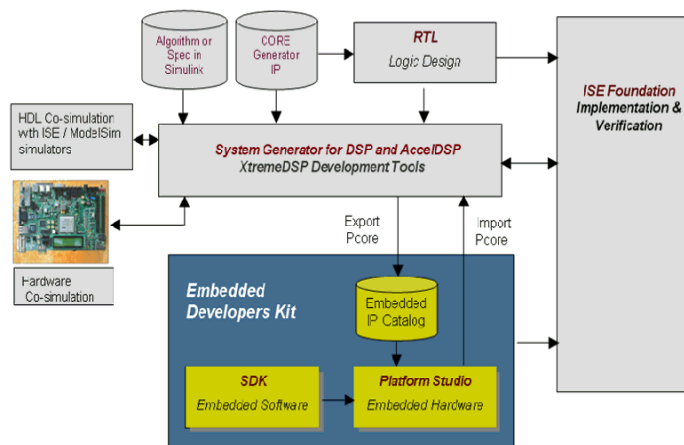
Algorithm or Spec in Simulink

CORE Generator IP

RTL
Logic Design

ISE Foundation
Implementation & Verification

HDL Co-simulation with ISE / ModelSim simulators

System Generator for DSP and AccelDSP
XtremeDSP Development Tools

Export Pcore

Import Pcore

Hardware Co-simulation

Embedded Developers Kit

Embedded IP Catalog

SDK
Embedded Software

Platform Studio
Embedded Hardware